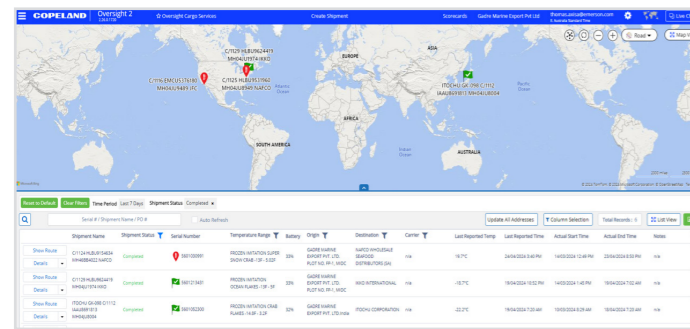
COPELAND | Oversight 2 2.8.0.1136 | Oversight Cargo Services | Create Shipment | Scorecards | Gadre Marine Export Pvt Ltd | thomas.assia@emerson.com S. Australia Standard Time | Live Ch

CJ1125 HLBU9624419 MH04JU1974-IKKD

CJ1116 EMCU5174180 MH04JU9489 IFC

CJ1125 HLBU9531962 MH04JU8545 NAFCO

ASIA
EUROPE
AFRICA
NORTH AMERICA
SOUTH AMERICA
AUSTRALIA
Atlantic Ocean
Pacific Ocean
Indian Ocean

ITOCHU GK-098 CJ1112 IAAU8493813 MH04JU8004

Road
Map V

Reset to Default | Clear Filters | Time Period Last 7 Days | Shipment Status Completed

Serial # / Shipment Name / PO # | Auto Refresh | Update All Addresses | Column Selection | Total Records : 0 | List View

| | Shipment Name | Shipment Status | Serial Number | Temperature Range | Battery | Origin | Destination | Carrier | Last Reported Temp | Last Reported Time | Actual Start Time | Actual End Time | Notes |
|---|---|---|---|---|---|---|---|---|---|---|---|---|---|
| Show Route Details | CJ1124 HLBU9734654 MH04EB4022 NAFCO | Completed | 5801300991 | FROZEN IMITATION SUPER SNOW CRAB : 13F - 5.62F | 33% | GADRE MARINE EXPORT PVT. LTD. PLOT NO. FP-1, MIDC | NAFCO WHOLESALE SEAFOOD DISTRIBUTORS (SA) | n/a | -19.7°C | 24/04/2024 3:40 PM | 14/03/2024 12:49 PM | 23/04/2024 8:50 PM | n/a |
| Show Route Details | CJ1125 HLBU9624419 MH04JU1974-IKKD | Completed | 5801213481 | FROZEN IMITATION OCEAN FLAKES : 13F - 5F | 33% | GADRE MARINE EXPORT PVT. LTD. PLOT NO. FP-1, MIDC | IKKO INTERNATIONAL | n/a | -16.7°C | 19/04/2024 10:52 PM | 14/03/2024 1:45 PM | 19/04/2024 7:02 AM | n/a |
| Show Route Details | ITOCHU GK-098 CJ1112 IAAU8493813 MH04JU8004 | Completed | 5801262300 | FROZEN IMITATION CRAB FLAKES : 14.8F - 0.2F | 32% | GADRE MARINE EXPORT PVT. LTD.India | ITOCHU CORPORATION | n/a | -22.2°C | 19/04/2024 7:20 AM | 18/03/2024 8:29 AM | 19/04/2024 7:20 AM | n/a |